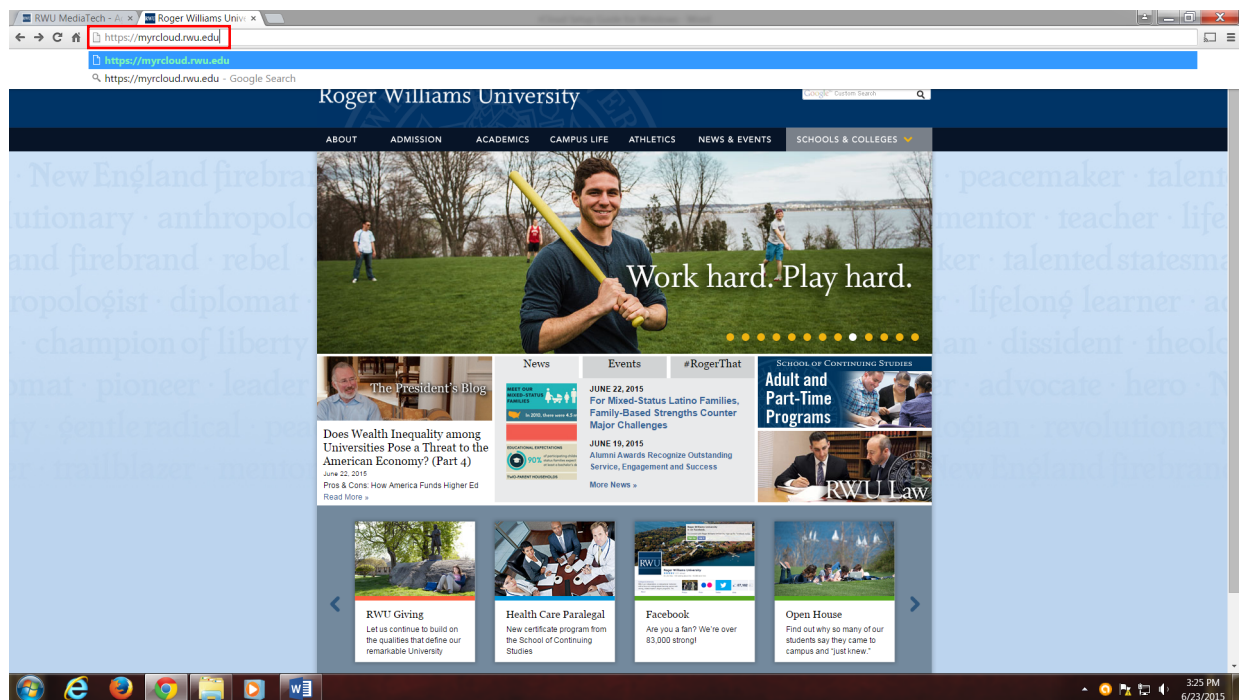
RWU MediaTech - A ×
Roger Williams Univ ×

https://myrcloud.rwu.edu

https://myrcloud.rwu.edu
https://myrcloud.rwu.edu - Google Search

Roger Williams University

Google Custom Search

ABOUT
ADMISSION
ACADEMICS
CAMPUS LIFE
ATHLETICS
NEWS & EVENTS
SCHOOLS & COLLEGES

New England firebrand · peacemaker · talented statesman · revolutionary · anthropologist · mentor · teacher · lifelong learner · rebel · diplomat · champion of liberty · dissident · theologian · pioneer · leader · advocate · hero · gentle radical

Work hard. Play hard.

The President's Blog

Does Wealth Inequality among Universities Pose a Threat to the American Economy? (Part 4)

June 22, 2015

Pros & Cons: How America Funds Higher Ed

Read More »

News
Events
#RogerThat

MEET OUR MIXED-STATUS FAMILIES

EDUCATIONAL EXPECTATIONS

90%

TWO PARENT HOUSEHOLDS

JUNE 22, 2015

For Mixed-Status Latino Families, Family-Based Strengths Counter Major Challenges

JUNE 19, 2015

Alumni Awards Recognize Outstanding Service, Engagement and Success

More News »

School of Continuing Studies

Adult and Part-Time Programs

RWU Law

RWU Giving

Let us continue to build on the qualities that define our remarkable University

Health Care Paralegal

New certificate program from the School of Continuing Studies

RWU

Roger Williams University

Facebook

Are you a fan? We're over 83,000 strong!

Open House

Find out why so many of our students say they came to campus and "just knew."

3:25 PM
6/23/2015